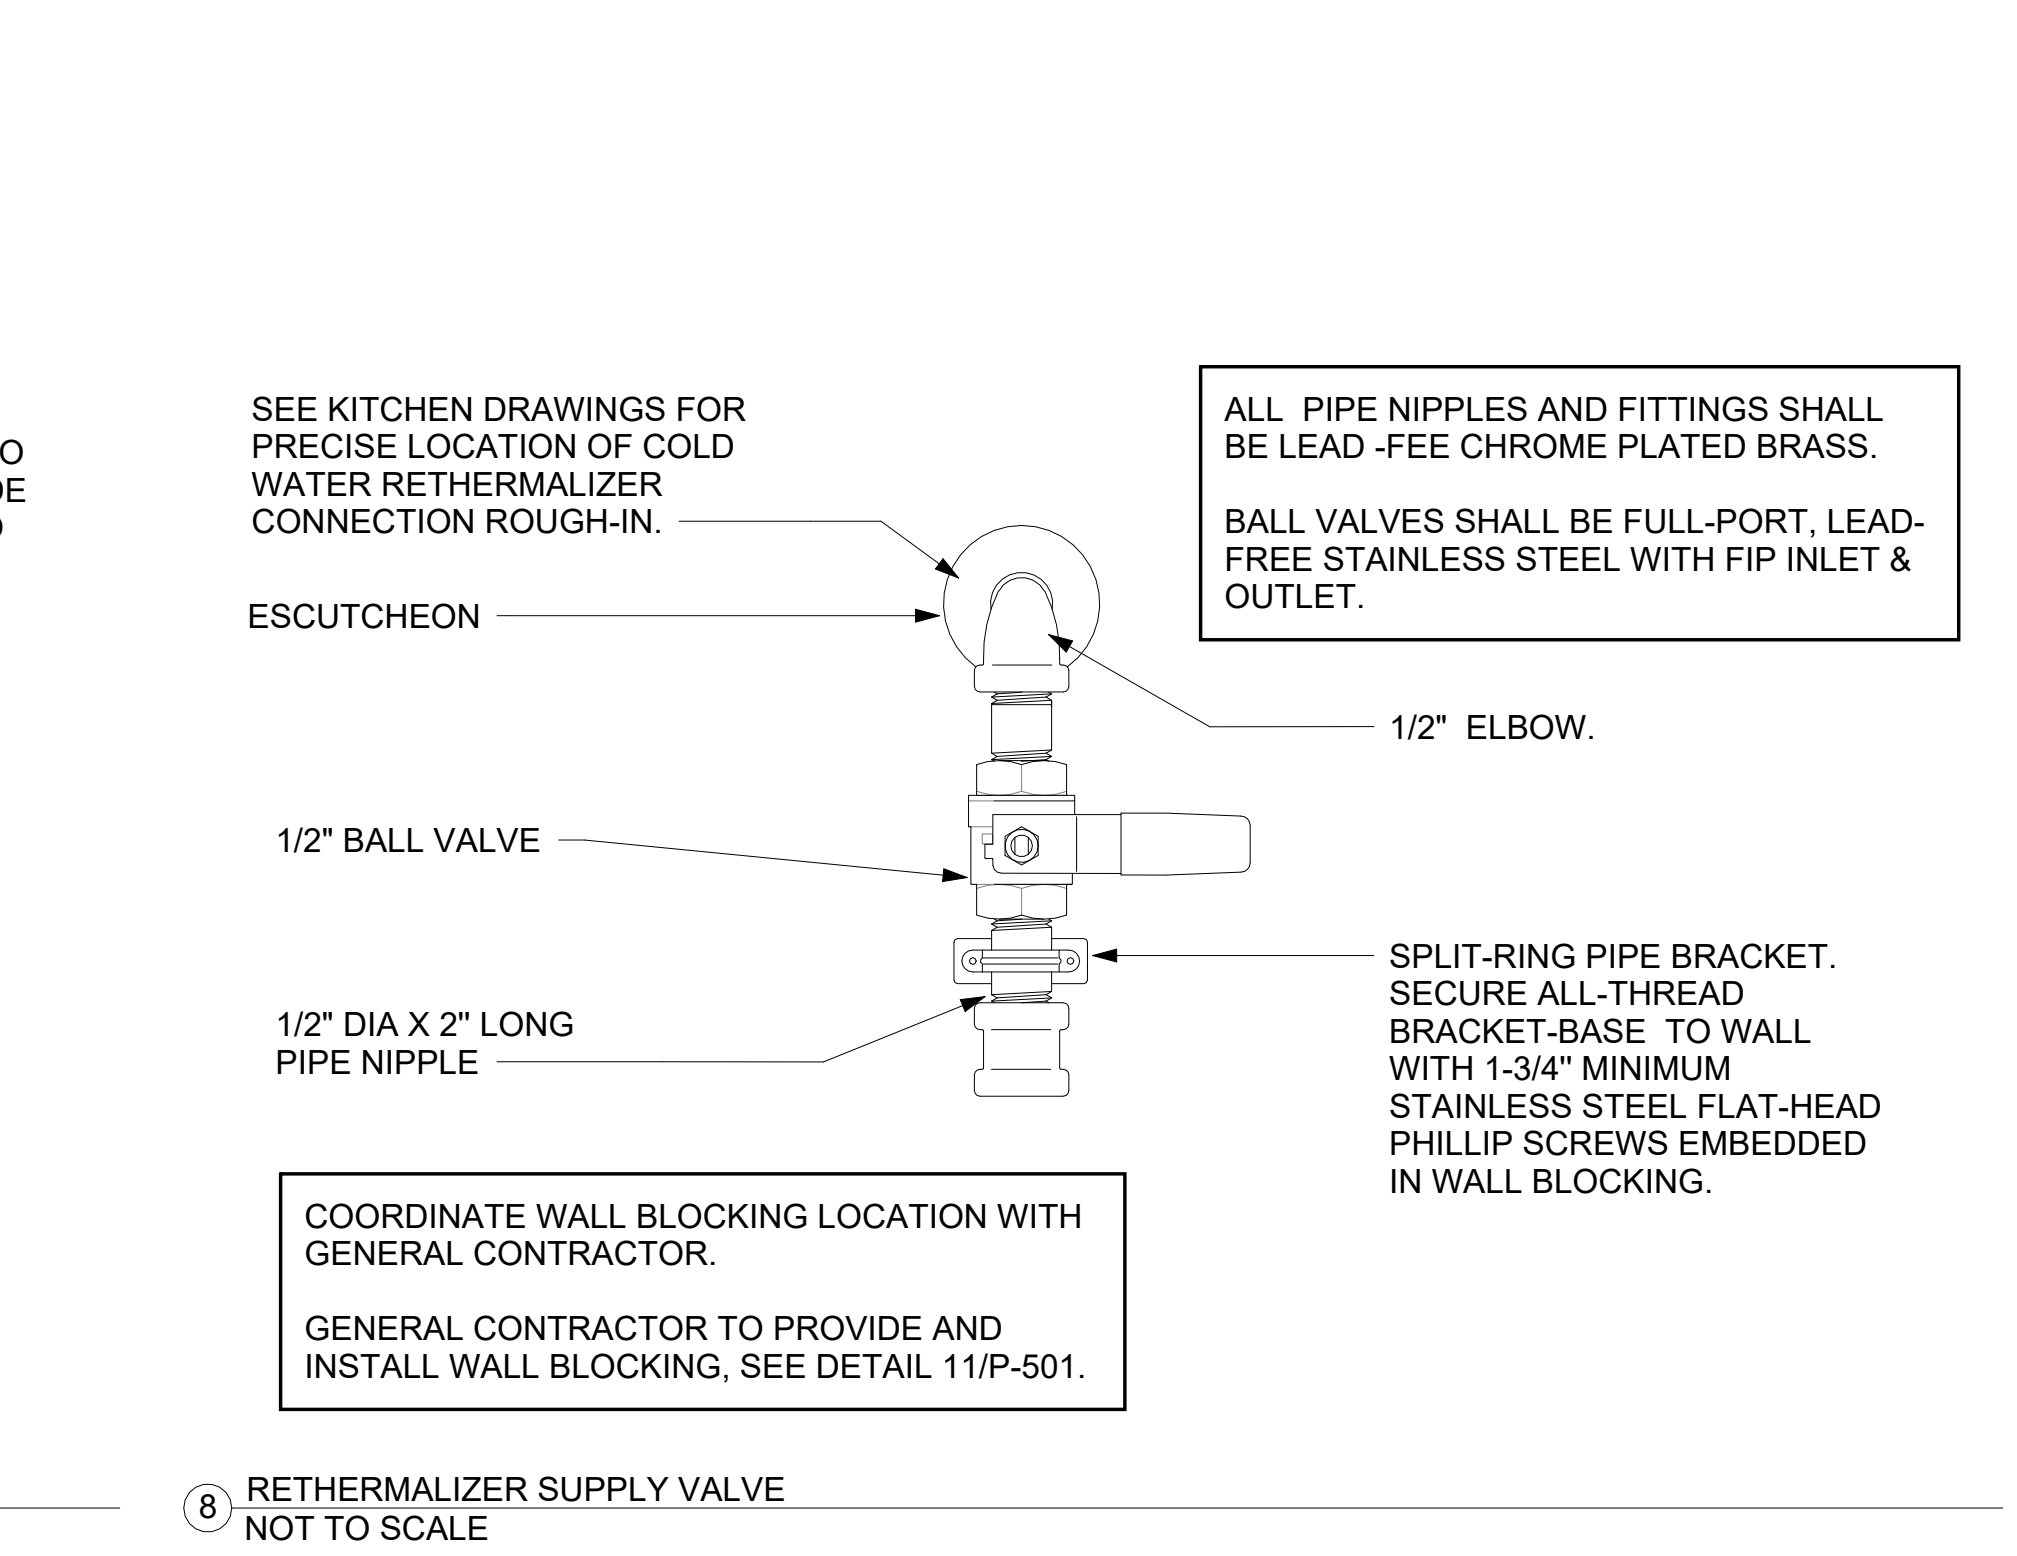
O
DE
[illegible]

SEE KITCHEN DRAWINGS FOR PRECISE LOCATION OF COLD WATER RETHERMALIZER CONNECTION ROUGH-IN.

ESCUTCHEON

ALL PIPE NIPPLES AND FITTINGS SHALL BE LEAD -FEE CHROME PLATED BRASS.

BALL VALVES SHALL BE FULL-PORT, LEAD-FREE STAINLESS STEEL WITH FIP INLET & OUTLET.

1/2" ELBOW.

1/2" BALL VALVE

SPLIT-RING PIPE BRACKET. SECURE ALL-THREAD BRACKET-BASE TO WALL WITH 1-3/4" MINIMUM STAINLESS STEEL FLAT-HEAD PHILLIP SCREWS EMBEDDED IN WALL BLOCKING.

1/2" DIA X 2" LONG PIPE NIPPLE

COORDINATE WALL BLOCKING LOCATION WITH GENERAL CONTRACTOR.

GENERAL CONTRACTOR TO PROVIDE AND INSTALL WALL BLOCKING, SEE DETAIL 11/P-501.

8 RETHERMALIZER SUPPLY VALVE
NOT TO SCALE